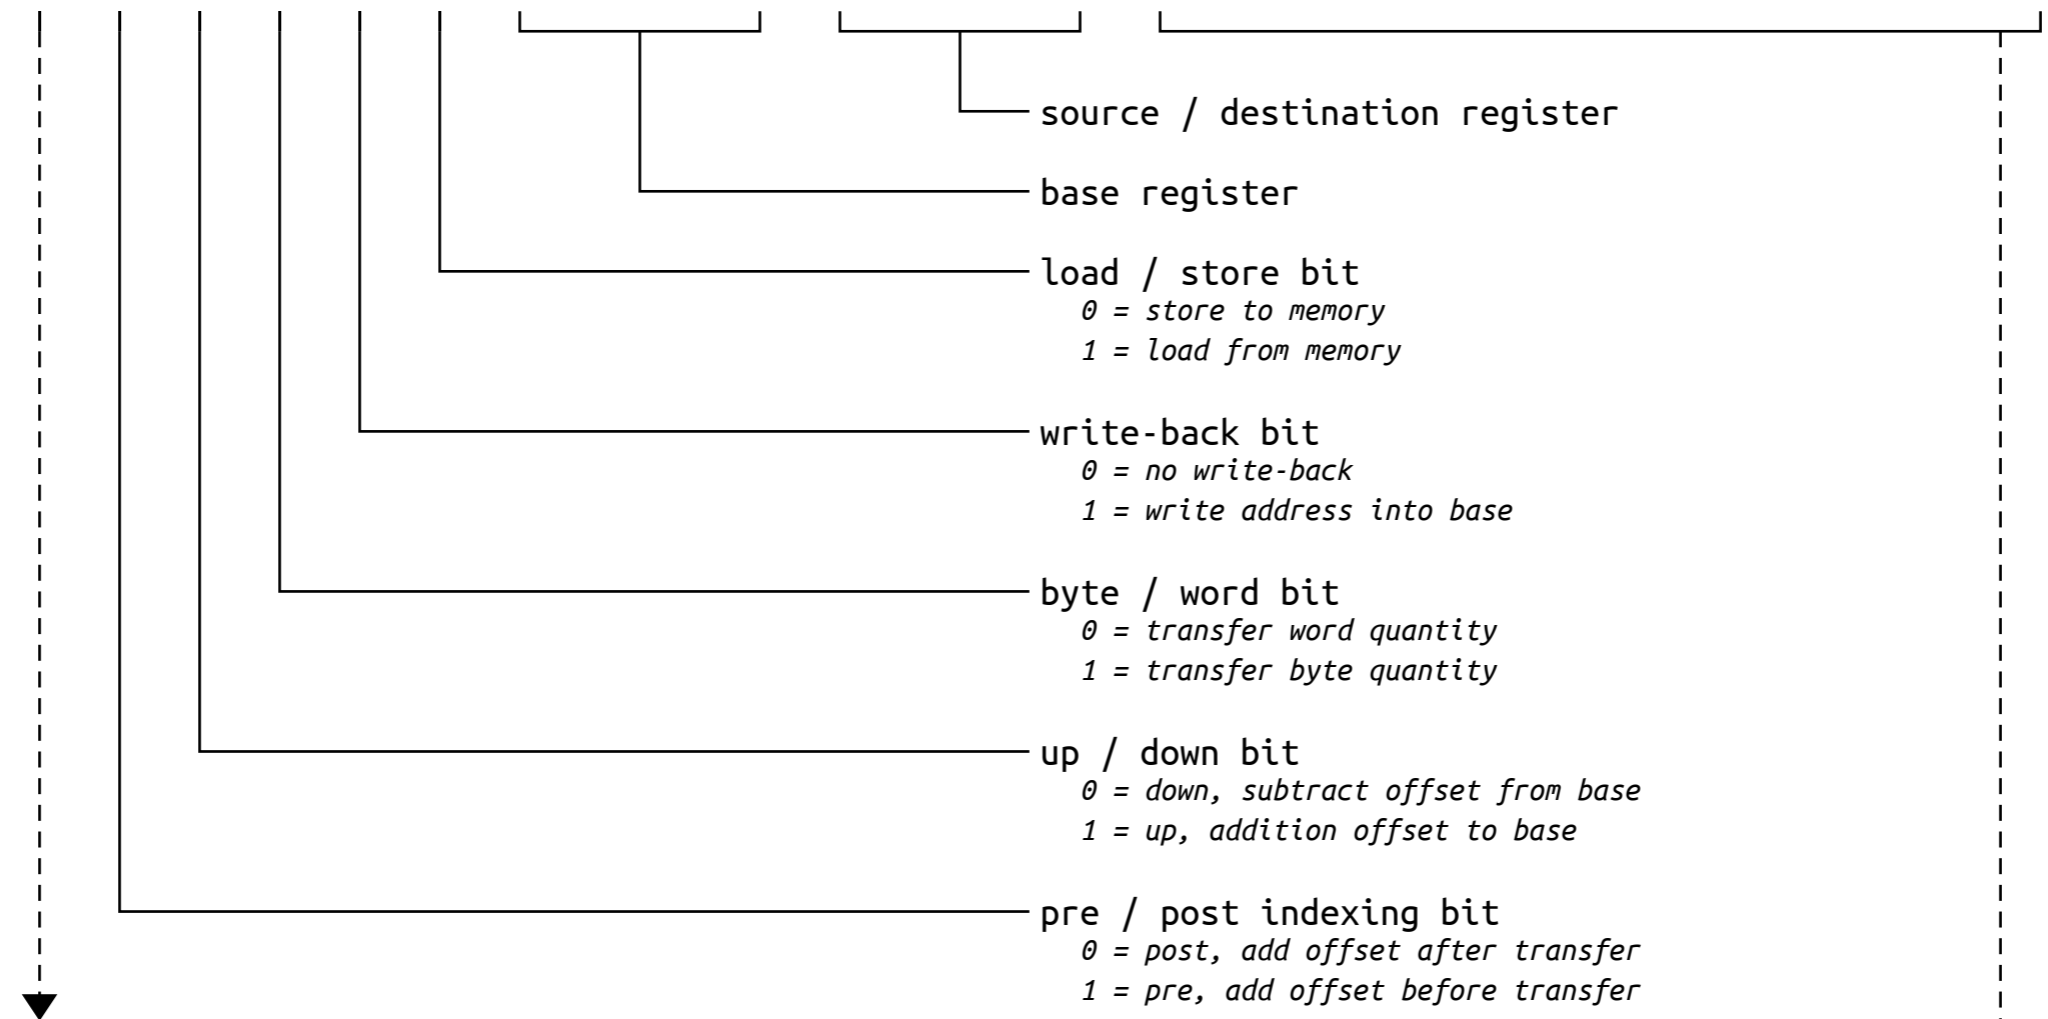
source / destination register

base register

load / store bit
0 = store to memory
1 = load from memory

write-back bit
0 = no write-back
1 = write address into base

byte / word bit
0 = transfer word quantity
1 = transfer byte quantity

up / down bit
0 = down, subtract offset from base
1 = up, addition offset to base

pre / post indexing bit
0 = post, add offset after transfer
1 = pre, add offset before transfer